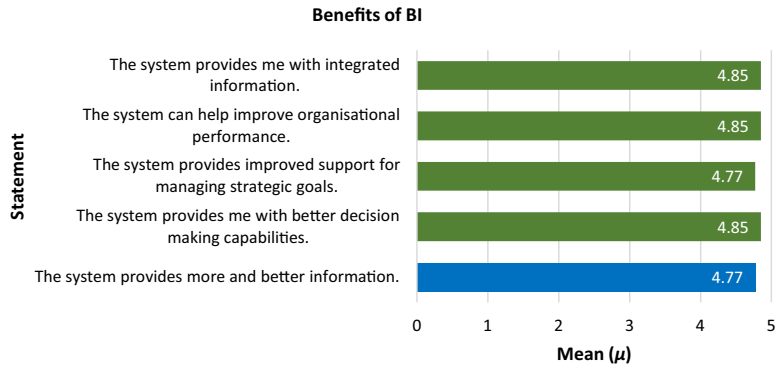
Benefits of BI

Statement

The system provides me with integrated information.
4.85

The system can help improve organisational performance.
4.85

The system provides improved support for managing strategic goals.
4.77

The system provides me with better decision making capabilities.
4.85

The system provides more and better information.
4.77

0 1 2 3 4 5

Mean ($\mu$)